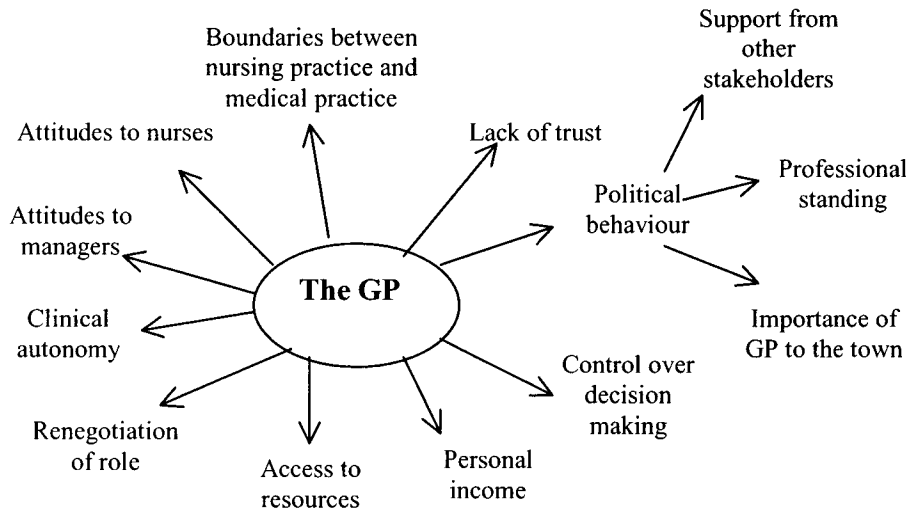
The GP

Boundaries between nursing practice and medical practice

Lack of trust

Political behaviour

Support from other stakeholders

Professional standing

Importance of GP to the town

Attitudes to nurses

Attitudes to managers

Clinical autonomy

Renegotiation of role

Access to resources

Personal income

Control over decision making